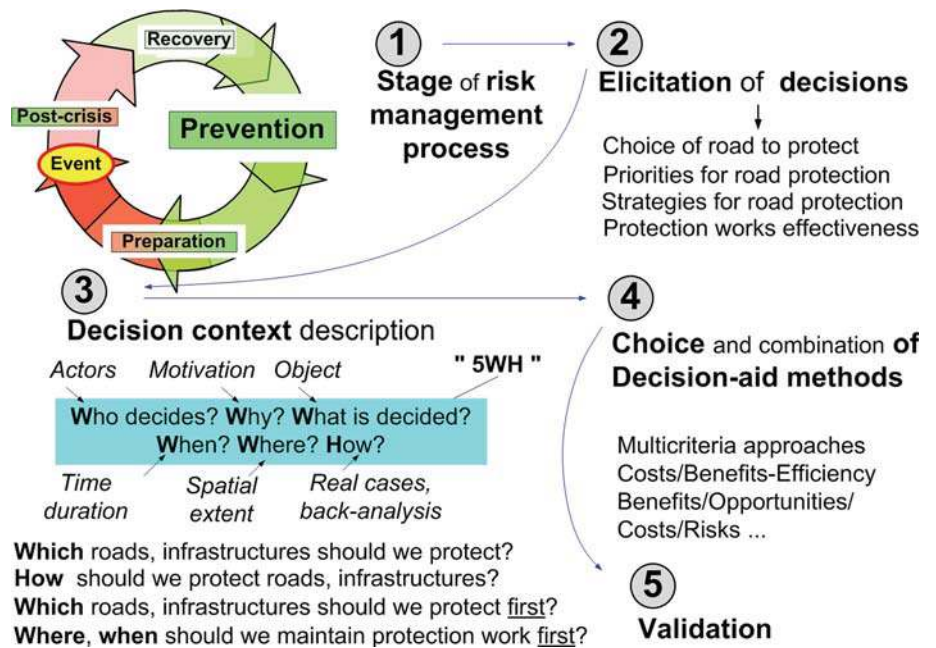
Recovery

Post-crisis

Prevention

Event

Preparation

1

Stage of risk management process

2

Elicitation of decisions

Choice of road to protect
Priorities for road protection
Strategies for road protection
Protection works effectiveness

3

Decision context description

Actors

Motivation

Object

" 5WH "

Who decides? Why? What is decided?
When? Where? How?

Time duration

Spatial extent

Real cases, back-analysis

Which roads, infrastructures should we protect?
How should we protect roads, infrastructures?
Which roads, infrastructures should we protect first?
Where, when should we maintain protection work first?

4

Choice and combination of Decision-aid methods

Multicriteria approaches
Costs/Benefits-Efficiency
Benefits/Opportunities/
Costs/Risks ...

5

Validation